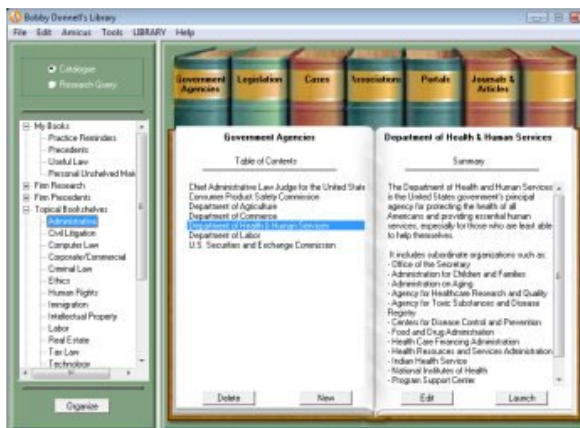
Bobby Donnell's Library

File Edit Amicus Tools LIBRARY Help

Catalogue
Research Query

My Books
Practice Reminders
Precedents
Useful Law
Personal Unshelved Mat
Firm Research
Firm Precedents
Topical Bookshelves
Administrative
Civil Litigation
Computer Law
Corporate/Commercial
Criminal Law
Ethics
Human Rights
Immigration
Intellectual Property
Labor
Real Estate
Tax Law
Technology

Organize

Government Agencies
Legislation
Cases
Associations
Portals
Journals & Articles

Government Agencies

Table of Contents

Chief Administrative Law Judge for the United State
Consumer Product Safety Commission
Department of Agriculture
Department of Commerce
Department of Health & Human Services
Department of Labor
U.S. Securities and Exchange Commission

Delete
New

Department of Health & Human Services

Summary

The Department of Health and Human Services is the United States government's principal agency for protecting the health of all Americans and providing essential human services, especially for those who are least able to help themselves.

It includes subordinate organizations such as:
- Office of the Secretary
- Administration for Children and Families
- Administration on Aging
- Agency for Healthcare Research and Quality
- Agency for Toxic Substances and Disease Registry
- Centers for Disease Control and Prevention
- Food and Drug Administration
- Health Care Financing Administration
- Health Resources and Services Administration
- Indian Health Service
- National Institutes of Health
- Program Support Center

Edit
Launch